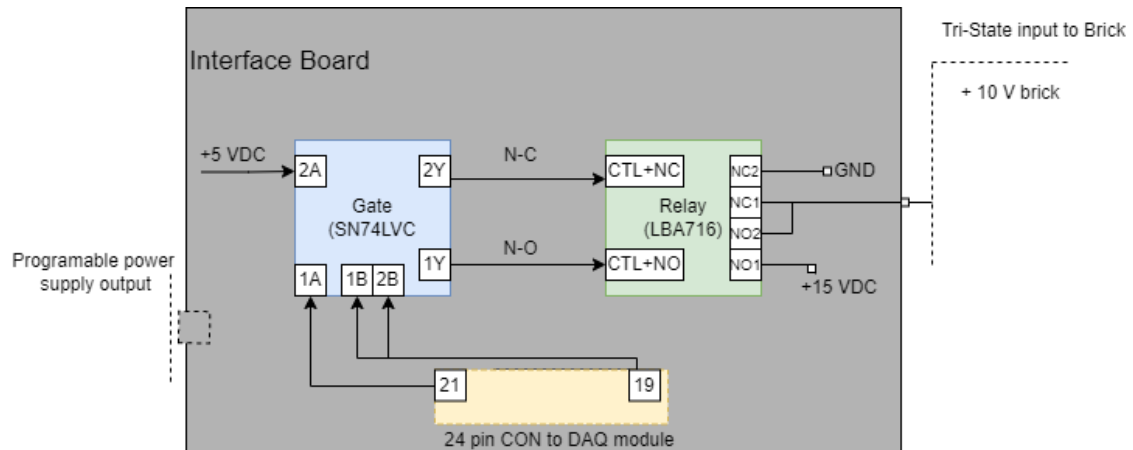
Tri-State input to Brick

+ 10 V brick

Interface Board

+5 VDC

2A

2Y

Gate
(SN74LVC

1Y

1A

1B

2B

N-C

N-O

CTL+NC

CTL+NO

Relay
(LBA716)

NC2

NC1

NO2

NO1

GND

+15 VDC

Programable power supply output

21

19

24 pin CON to DAQ module